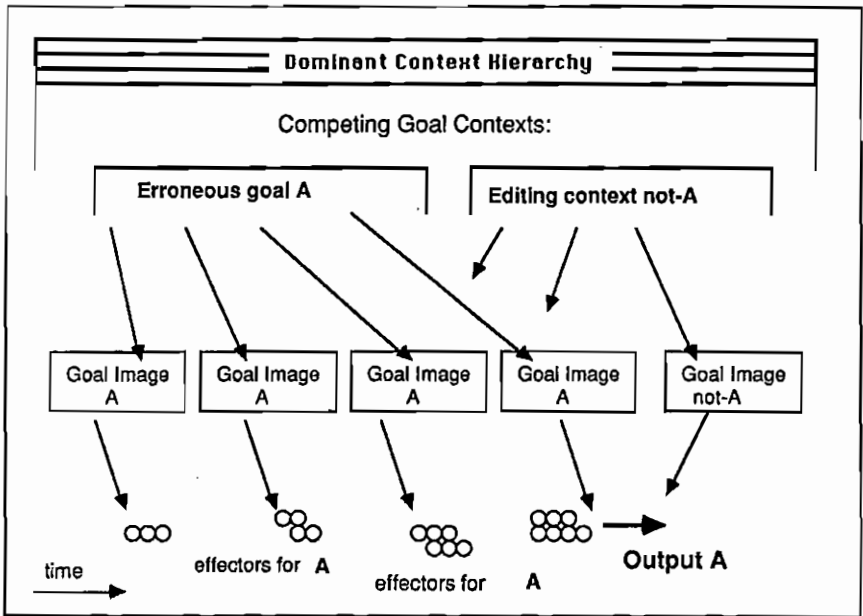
Dominant Context Hierarchy

Competing Goal Contexts:

Erroneous goal A

Editing context not-A

Goal Image A

Goal Image A

Goal Image A

Goal Image A

Goal Image not-A

effectors for A

effectors for A

Output A

time